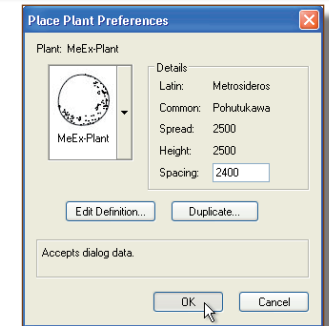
Place Plant Preferences

Plant: MeEx-Plant

MeEx-Plant

Details

| Latin: | Metrosideros |
|---|---|
| Common: | Pohutukawa |
| Spread: | 2500 |
| Height: | 2500 |
| Spacing: | 2400 |

Edit Definition...

Duplicate...

Accepts dialog data.

OK

Cancel